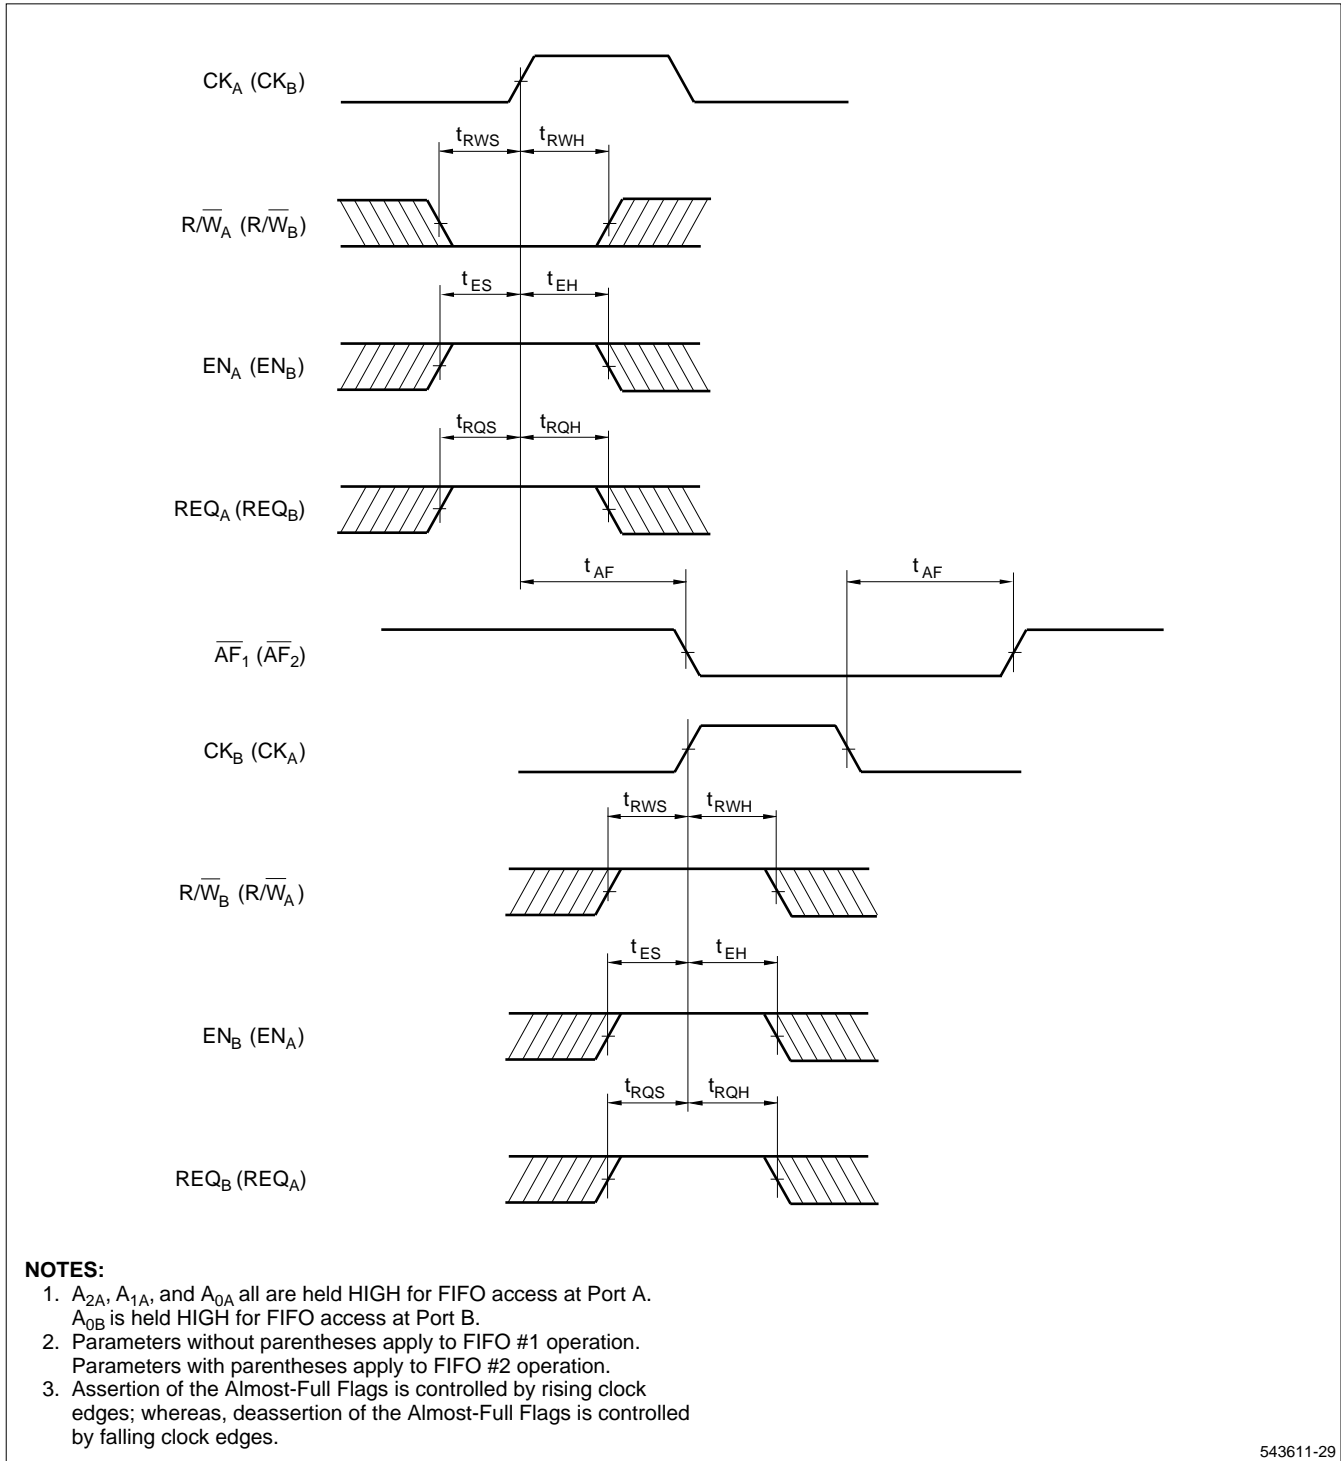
$CK_A$ ($CK_B$)

$t_{RWS}$ $t_{RWH}$

$R/\overline{W}_A$ ($R/\overline{W}_B$)

$t_{ES}$ $t_{EH}$

$EN_A$ ($EN_B$)

$t_{RQS}$ $t_{RQH}$

$REQ_A$ ($REQ_B$)

$t_{AF}$ $t_{AF}$

$\overline{AF}_1$ ($\overline{AF}_2$)

$CK_B$ ($CK_A$)

$t_{RWS}$ $t_{RWH}$

$R/\overline{W}_B$ ($R/\overline{W}_A$)

$t_{ES}$ $t_{EH}$

$EN_B$ ($EN_A$)

$t_{RQS}$ $t_{RQH}$

$REQ_B$ ($REQ_A$)

NOTES:
1. $A_{2A}$, $A_{1A}$, and $A_{0A}$ all are held HIGH for FIFO access at Port A. $A_{0B}$ is held HIGH for FIFO access at Port B.
2. Parameters without parentheses apply to FIFO #1 operation. Parameters with parentheses apply to FIFO #2 operation.
3. Assertion of the Almost-Full Flags is controlled by rising clock edges; whereas, deassertion of the Almost-Full Flags is controlled by falling clock edges.

543611-29